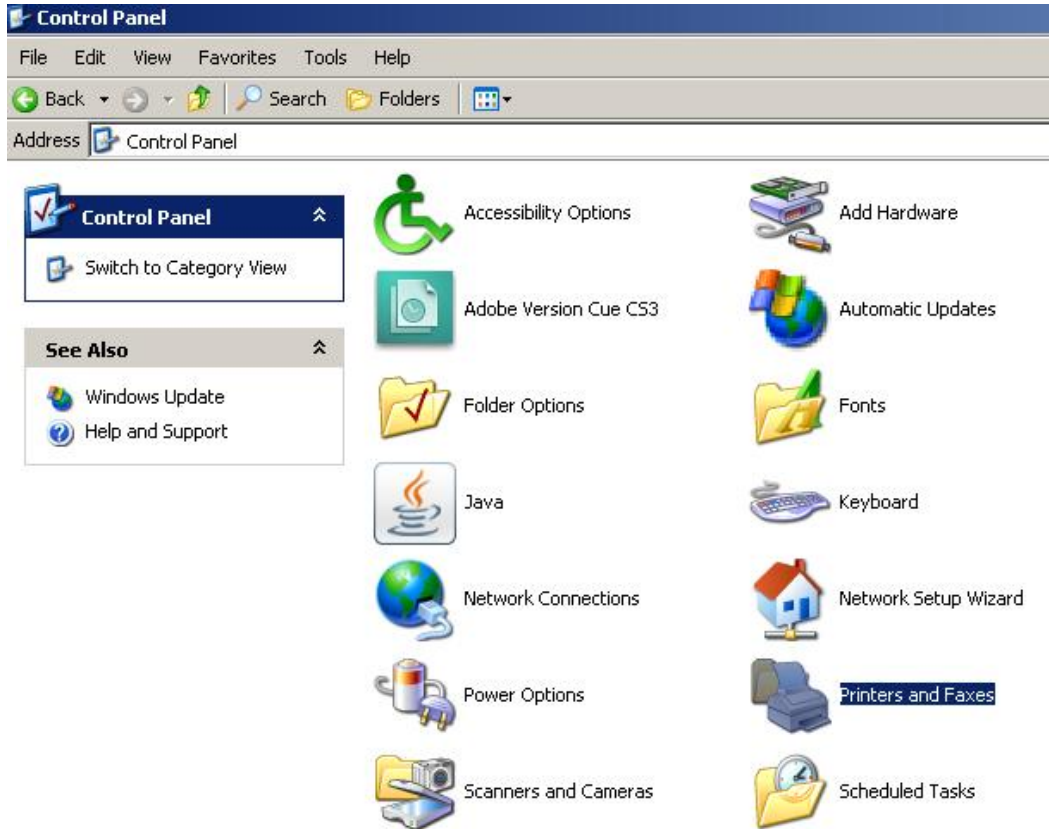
Control Panel

File Edit View Favorites Tools Help

Back Search Folders

Address Control Panel

Control Panel

Switch to Category View

See Also

Windows Update

Help and Support

Accessibility Options

Add Hardware

Adobe Version Cue CS3

Automatic Updates

Folder Options

Fonts

Java

Keyboard

Network Connections

Network Setup Wizard

Power Options

Printers and Faxes

Scanners and Cameras

Scheduled Tasks